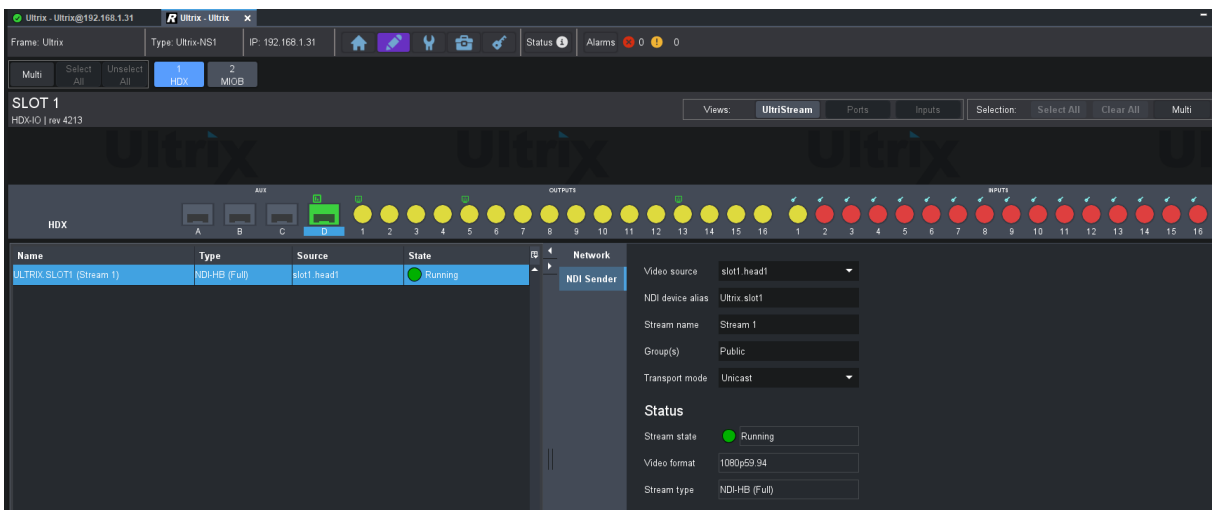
Ultrix - Ultrix@192.168.1.31
Ultrix - Ultrix ×

Frame: Ultrix | Type: Ultrix-NS1 | IP: 192.168.1.31 | Status | Alarms 0 0

Multi | Select All | Unselect All | 1 HDX | 2 MIOB

SLOT 1
HDX-IO | rev 4213

Views: UltriStream | Ports | Inputs | Selection: Select All | Clear All | Multi

Ultrix Ultrix Ultrix Ul

HDX
AUX
A B C D
OUTPUTS
1 2 3 4 5 6 7 8 9 10 11 12 13 14 15 16
INPUTS
1 2 3 4 5 6 7 8 9 10 11 12 13 14 15 16

| Name | Type | Source | State |
|---|---|---|---|
| ULTRIX.SLOT1 (Stream 1) | NDI-HB (Full) | slot1.head1 | Running |

Network
NDI Sender

Video source slot1.head1
NDI device alias Ultrix.slot1
Stream name Stream 1
Group(s) Public
Transport mode Unicast

Status
Stream state Running
Video format 1080p59.94
Stream type NDI-HB (Full)